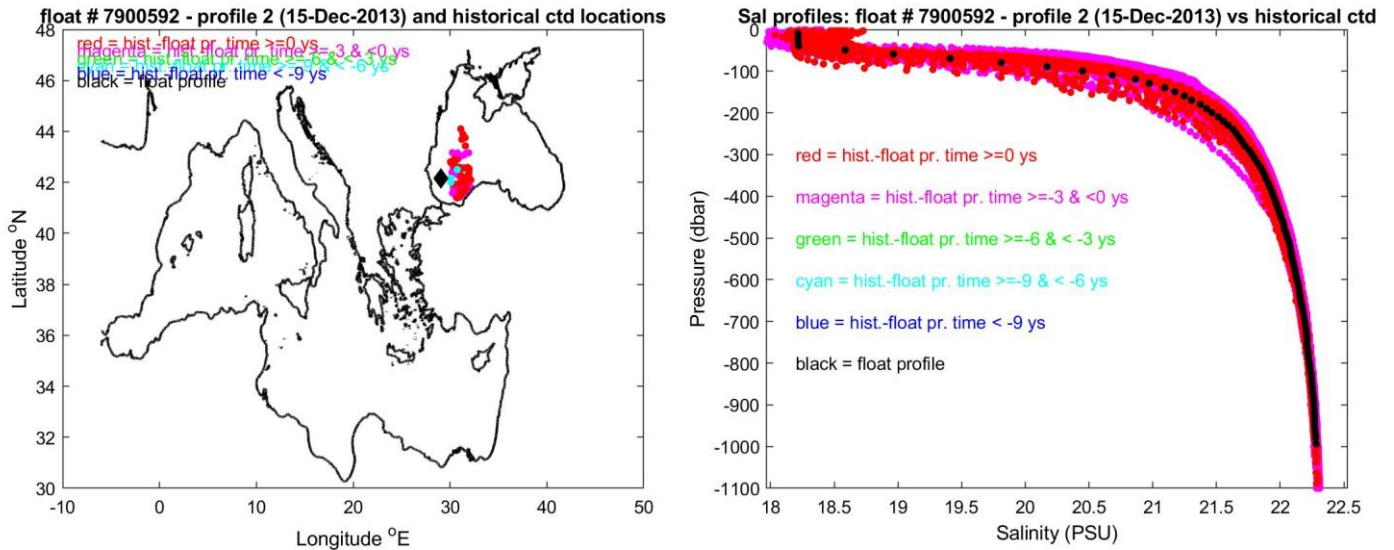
float # 7900592 - profile 2 (15-Dec-2013) and historical ctd locations

red = hist.-float pr. time >=0 ys
magenta = hist.-float pr. time >=-3 & <0 ys
green = hist.-float pr. time >=-6 & <-3 ys
cyan = hist.-float pr. time >=-9 & <-6 ys
blue = hist.-float pr. time < -9 ys
black = float profile

Latitude $^{o}$N
48
46
44
42
40
38
36
34
32
30
-10
0
10
20
30
40
50
Longitude $^{o}$E

Sal profiles: float # 7900592 - profile 2 (15-Dec-2013) vs historical ctd

red = hist.-float pr. time >=0 ys
magenta = hist.-float pr. time >=-3 & <0 ys
green = hist.-float pr. time >=-6 & < -3 ys
cyan = hist.-float pr. time >=-9 & < -6 ys
blue = hist.-float pr. time < -9 ys
black = float profile

Pressure (dbar)
0
-100
-200
-300
-400
-500
-600
-700
-800
-900
-1000
-1100
18
18.5
19
19.5
20
20.5
21
21.5
22
22.5
Salinity (PSU)